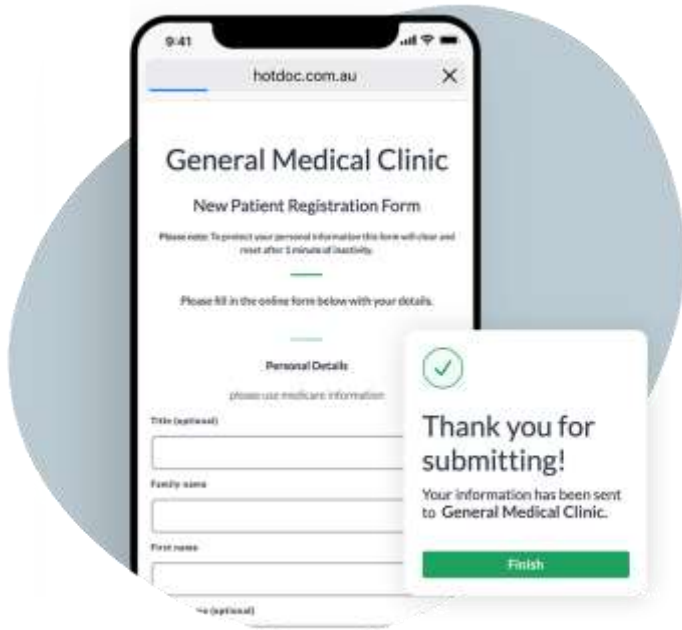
9:41

hotdoc.com.au

General Medical Clinic

New Patient Registration Form

Please note: To protect your personal information this form will clear and reset after 1 minute of inactivity.

Please fill in the online form below with your details.

Personal Details

please use medicare information

Title (optional)

Family name

First name

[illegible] (optional)

Thank you for submitting!

Your information has been sent to General Medical Clinic.

Finish